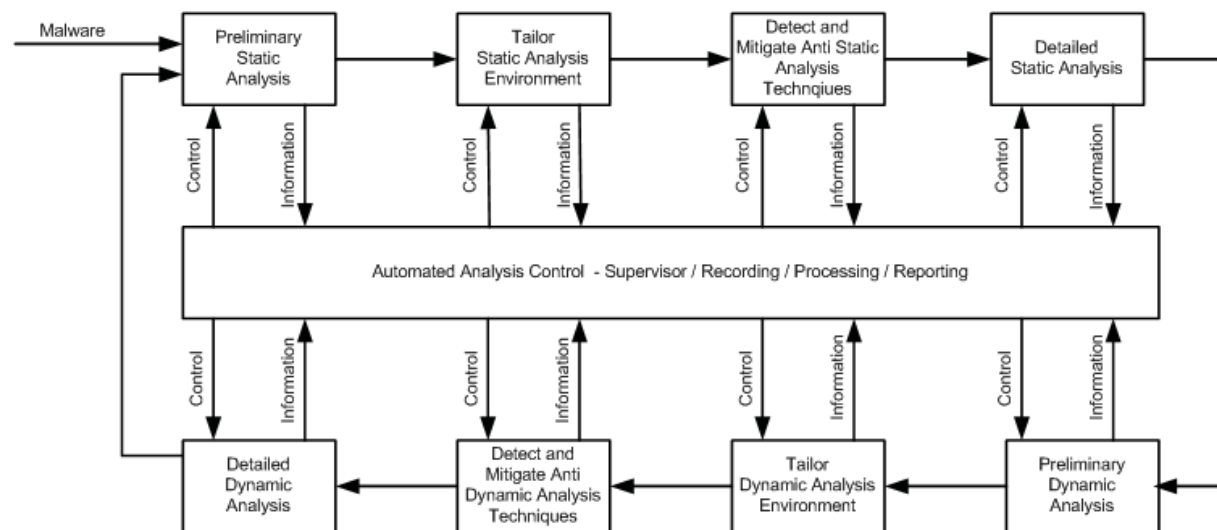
Malware

Preliminary Static Analysis

Tailor Static Analysis Environment

Detect and Mitigate Anti Static Analysis Technqiues

Detailed Static Analysis

Control

Information

Control

Information

Control

Information

Control

Information

Automated Analysis Control - Supervisor / Recording / Processing / Reporting

Control

Information

Control

Information

Control

Information

Control

Information

Detailed Dynamic Analysis

Detect and Mitigate Anti Dynamic Analysis Techniques

Tailor Dynamic Analysis Environment

Preliminary Dynamic Analysis